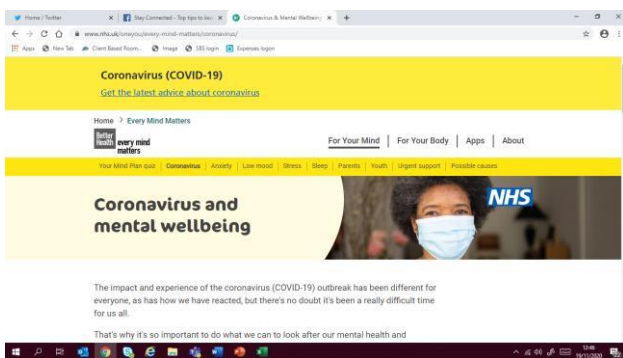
Home / Twitter
Stay Connected - Top tips to lo
Coronavirus & Mental Wellbeing

www.nhs.uk/oneyou/every-mind-matters/coronavirus/

Apps New Tab Client Based Room... Image SBS login Expenses login

Coronavirus (COVID-19)

Get the latest advice about coronavirus

Home > Every Mind Matters

Better Health every mind matters

For Your Mind | For Your Body | Apps | About

Your Mind Plan quiz | Coronavirus | Anxiety | Low mood | Stress | Sleep | Parents | Youth | Urgent support | Possible causes

Coronavirus and mental wellbeing

NHS

The impact and experience of the coronavirus (COVID-19) outbreak has been different for everyone, as has how we have reacted, but there's no doubt it's been a really difficult time for us all.

That's why it's so important to do what we can to look after our mental health and

12:48
19/11/2020